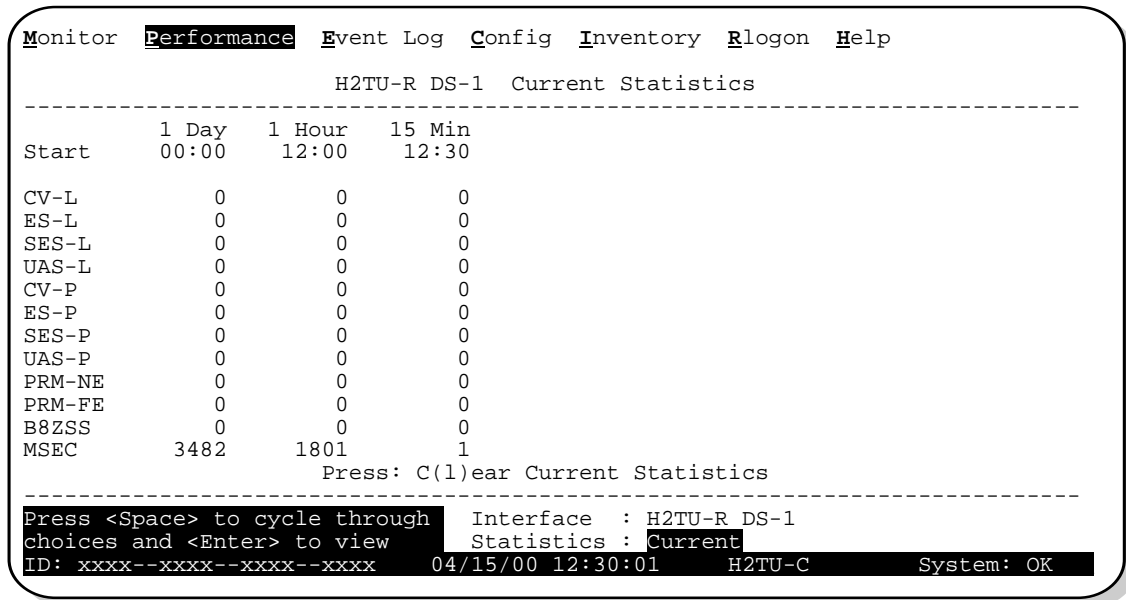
Monitor Performance Event Log Config Inventory Rlogon Help

H2TU-R DS-1 Current Statistics

| | 1 Day | 1 Hour | 15 Min |
|---|---|---|---|
| Start | 00:00 | 12:00 | 12:30 |
| CV-L | 0 | 0 | 0 |
| ES-L | 0 | 0 | 0 |
| SES-L | 0 | 0 | 0 |
| UAS-L | 0 | 0 | 0 |
| CV-P | 0 | 0 | 0 |
| ES-P | 0 | 0 | 0 |
| SES-P | 0 | 0 | 0 |
| UAS-P | 0 | 0 | 0 |
| PRM-NE | 0 | 0 | 0 |
| PRM-FE | 0 | 0 | 0 |
| B8ZSS | 0 | 0 | 0 |
| MSEC | 3482 | 1801 | 1 |

Press: C(l)ear Current Statistics

Press <Space> to cycle through choices and <Enter> to view

Interface : H2TU-R DS-1
Statistics : Current

ID: xxxx--xxxx--xxxx--xxxx 04/15/00 12:30:01 H2TU-C System: OK